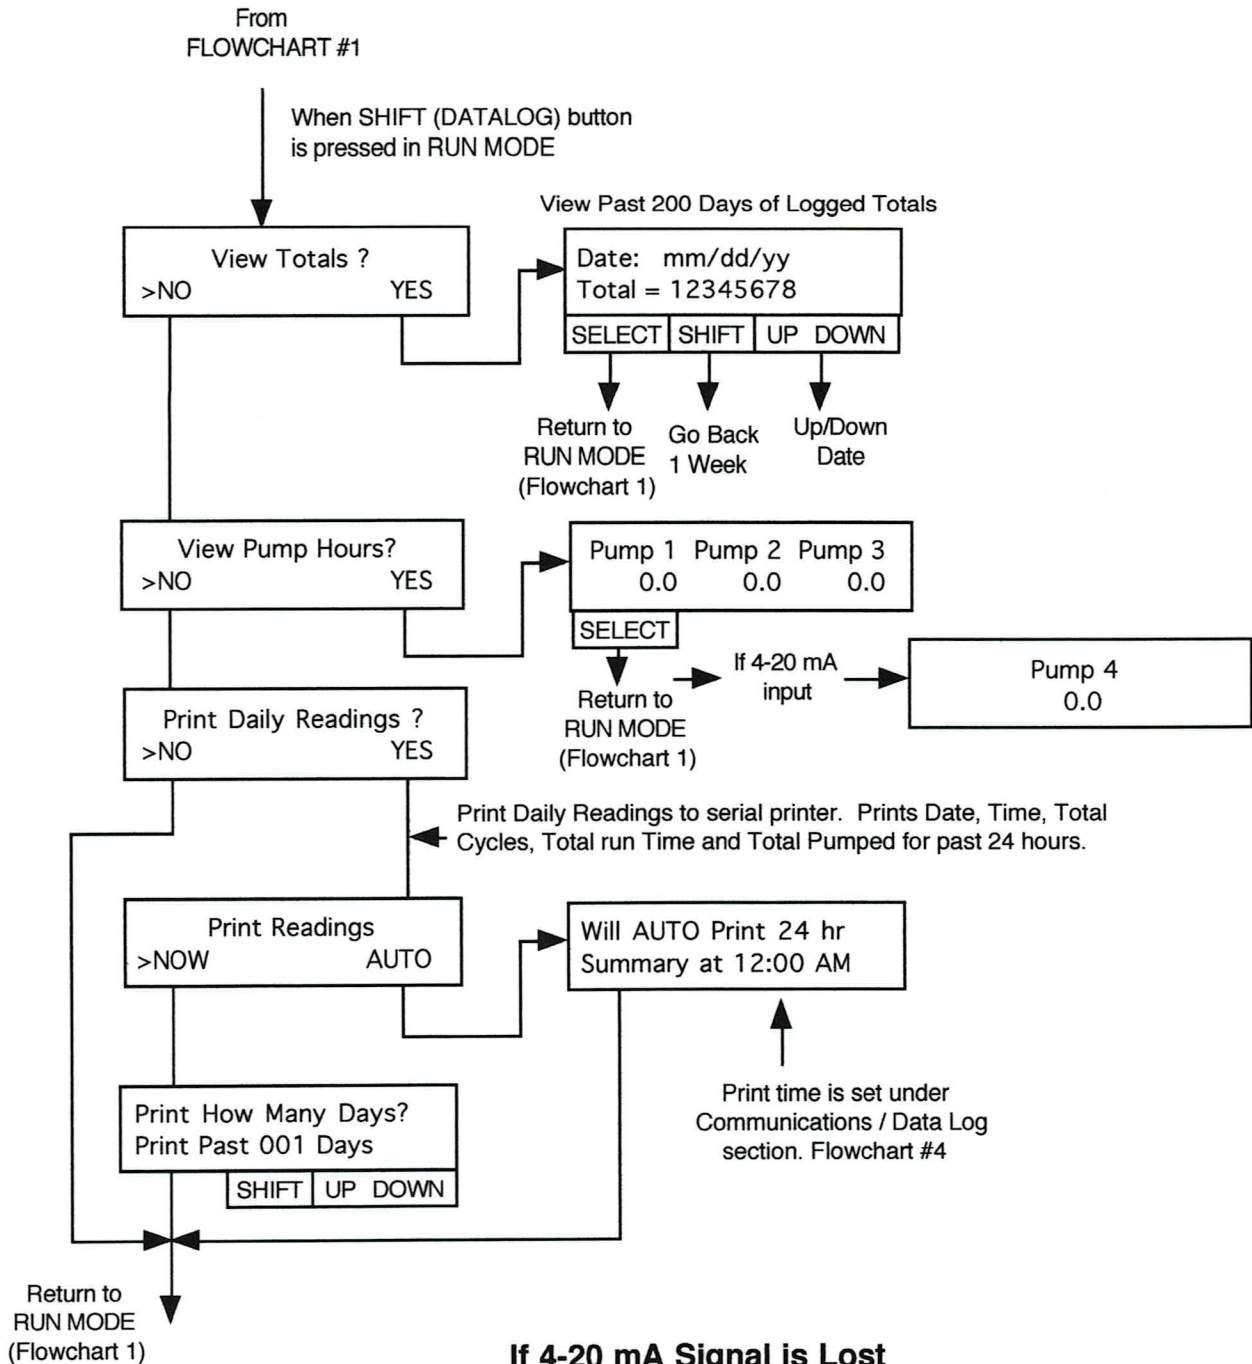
From
FLOWCHART #1

When SHIFT (DATALOG) button is pressed in RUN MODE

View Past 200 Days of Logged Totals

View Totals ?
>NO YES

Date: mm/dd/yy
Total = 12345678

SELECT SHIFT UP DOWN

Return to RUN MODE (Flowchart 1)

Go Back 1 Week

Up/Down Date

View Pump Hours?
>NO YES

Pump 1 Pump 2 Pump 3
0.0 0.0 0.0

SELECT

Return to RUN MODE (Flowchart 1)

If 4-20 mA input

Pump 4
0.0

Print Daily Readings ?
>NO YES

Print Daily Readings to serial printer. Prints Date, Time, Total Cycles, Total run Time and Total Pumped for past 24 hours.

Print Readings
>NOW AUTO

Will AUTO Print 24 hr
Summary at 12:00 AM

Print time is set under Communications / Data Log section. Flowchart #4

Print How Many Days?
Print Past 001 Days

SHIFT UP DOWN

Return to RUN MODE (Flowchart 1)

If 4-20 mA Signal is Lost